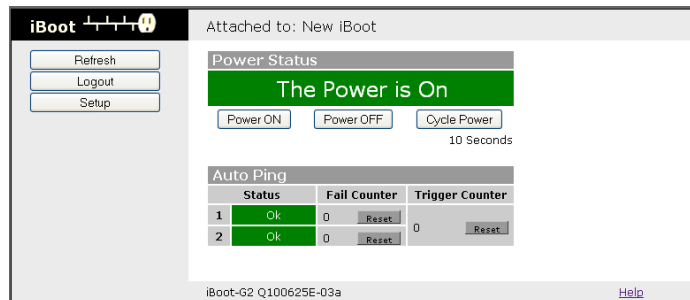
iBoot

Refresh

Logout

Setup

Attached to: New iBoot

Power Status

The Power is On

Power ON

Power OFF

Cycle Power

10 Seconds

Auto Ping

| | Status | Fail Counter | Trigger Counter |
|---|---|---|---|
| 1 | Ok | 0 Reset | 0 Reset |
| 2 | Ok | 0 Reset | |

iBoot-G2 Q100625E-03a

Help